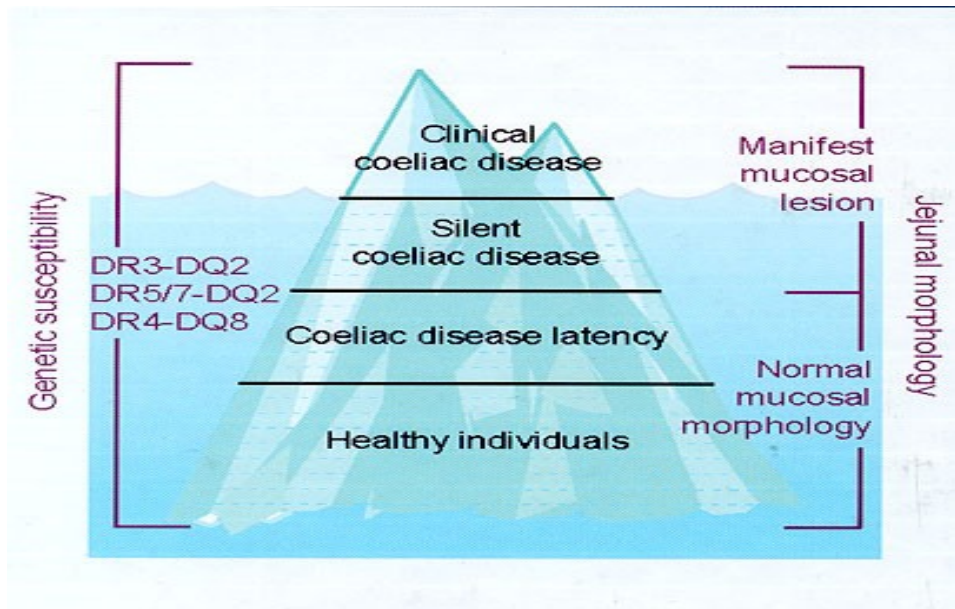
Genetic susceptibility

DR3-DQ2
DR5/7-DQ2
DR4-DQ8

Clinical coeliac disease

Silent coeliac disease

Coeliac disease latency

Healthy individuals

Manifest mucosal lesion

Normal mucosal morphology

Jejunal morphology